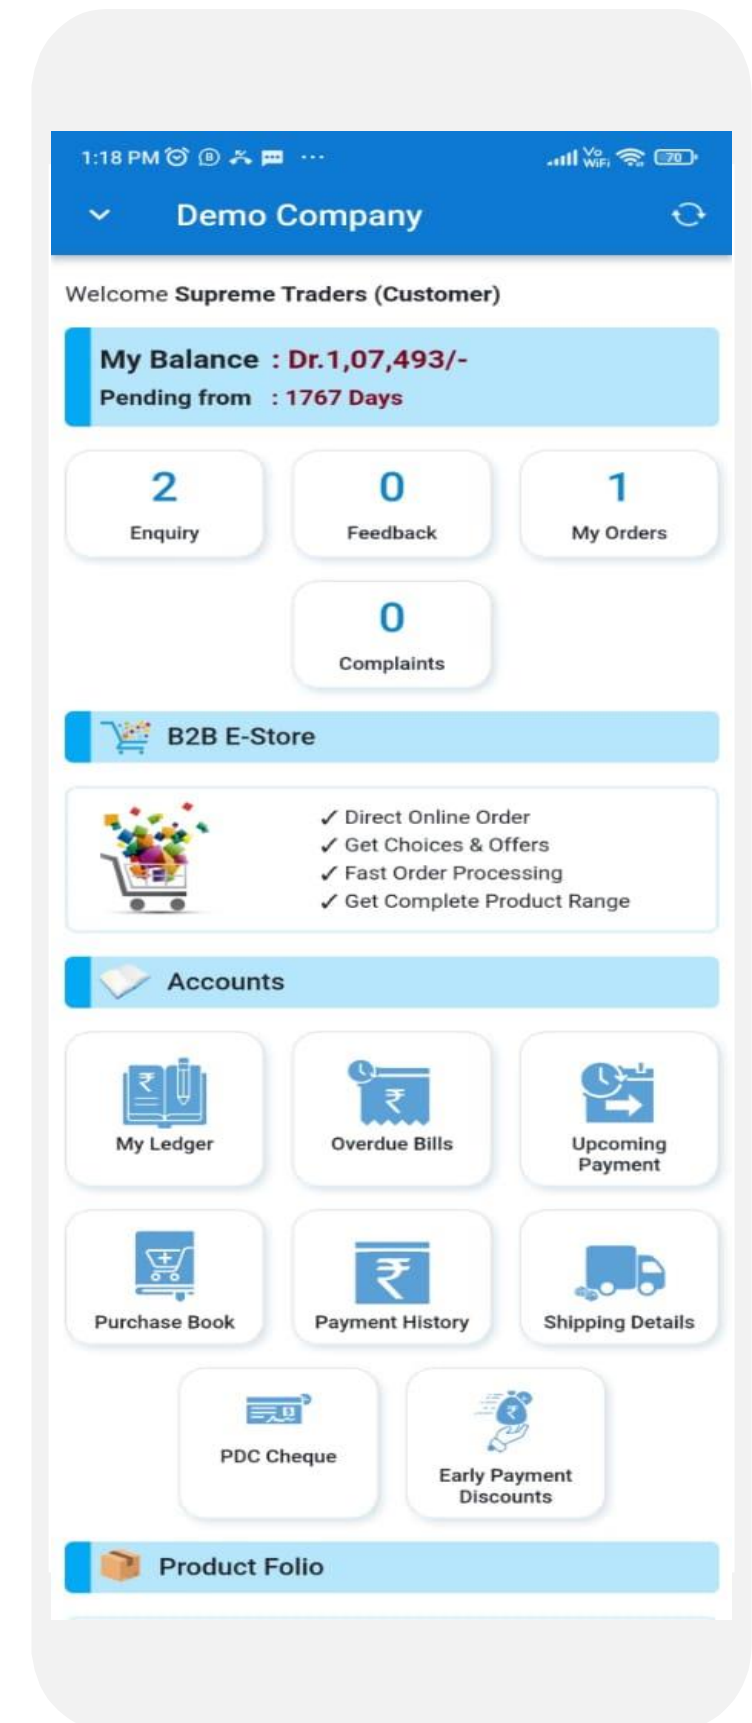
1:18 PM ··· Vo WiFi 70

Demo Company

Welcome Supreme Traders (Customer)

My Balance : Dr.1,07,493/-
Pending from : 1767 Days

2
Enquiry

0
Feedback

1
My Orders

0
Complaints

B2B E-Store

✓ Direct Online Order
✓ Get Choices & Offers
✓ Fast Order Processing
✓ Get Complete Product Range

Accounts

My Ledger

Overdue Bills

Upcoming Payment

Purchase Book

Payment History

Shipping Details

PDC Cheque

Early Payment Discounts

Product Folio